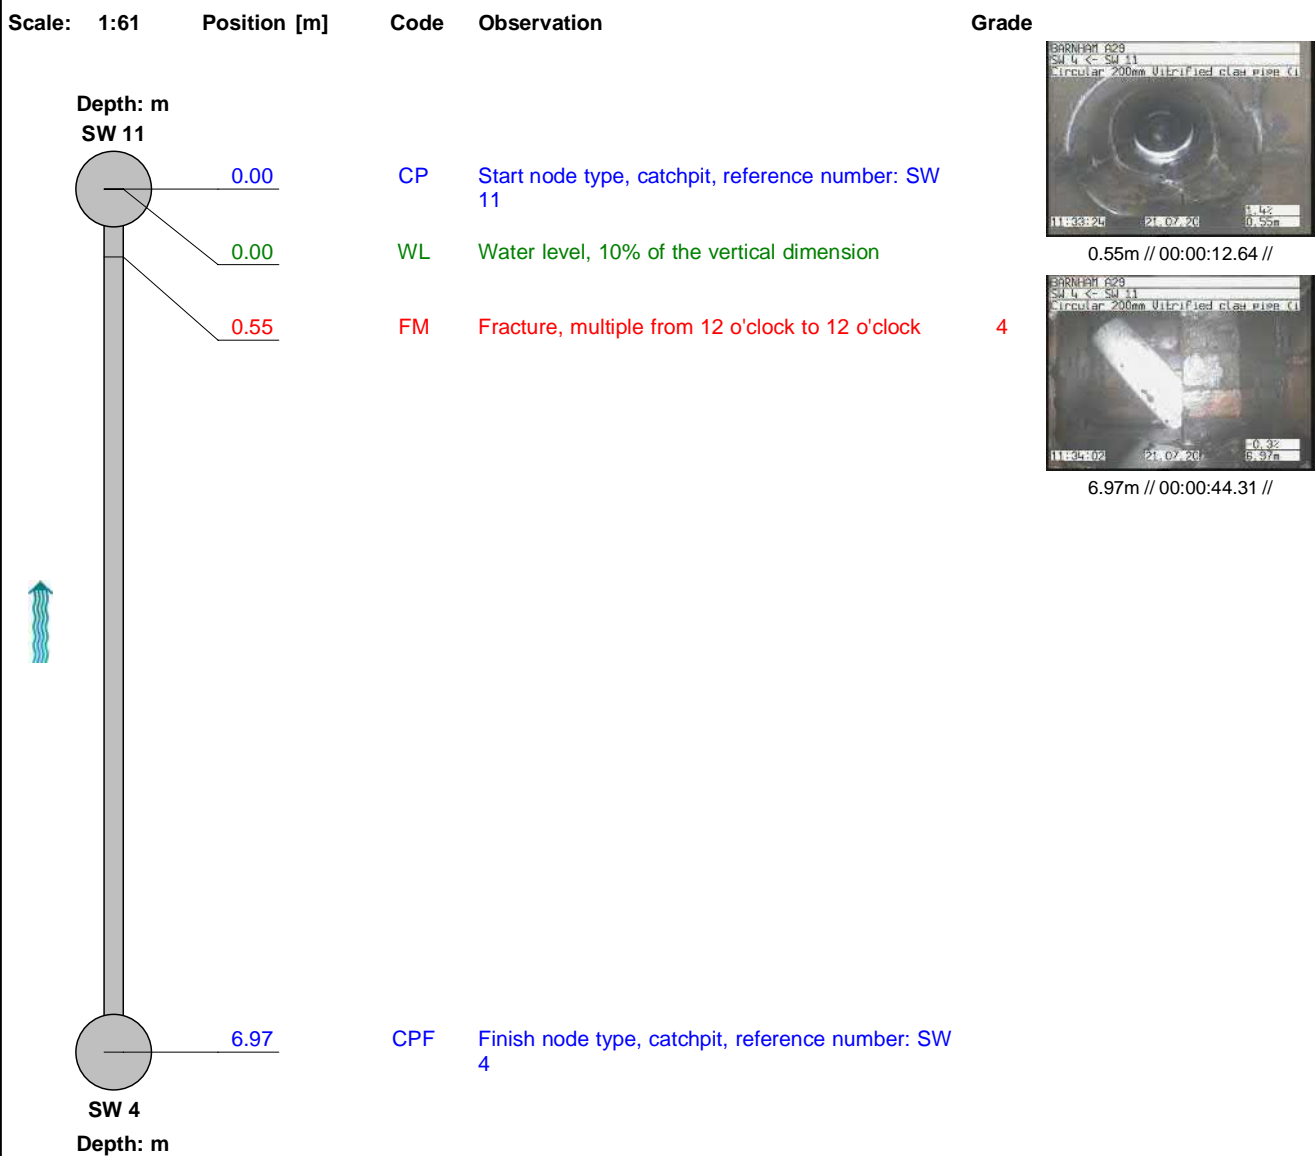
Scale: 1:61 Position [m] Code Observation Grade

Depth: m
SW 11

0.00 CP Start node type, catchpit, reference number: SW 11

0.00 WL Water level, 10% of the vertical dimension

0.55 FM Fracture, multiple from 12 o'clock to 12 o'clock 4

BARNHAM A29
SW 4 <- SW 11
Circular 200mm Vitrified clay pipe (i
11:33:24 21.07.20 1.4% 0.55m

0.55m // 00:00:12.64 //

BARNHAM A29
SW 4 <- SW 11
Circular 200mm Vitrified clay pipe (i
11:34:02 21.07.20 -0.3% 6.97m

6.97m // 00:00:44.31 //

6.97 CPF Finish node type, catchpit, reference number: SW 4

SW 4
Depth: m